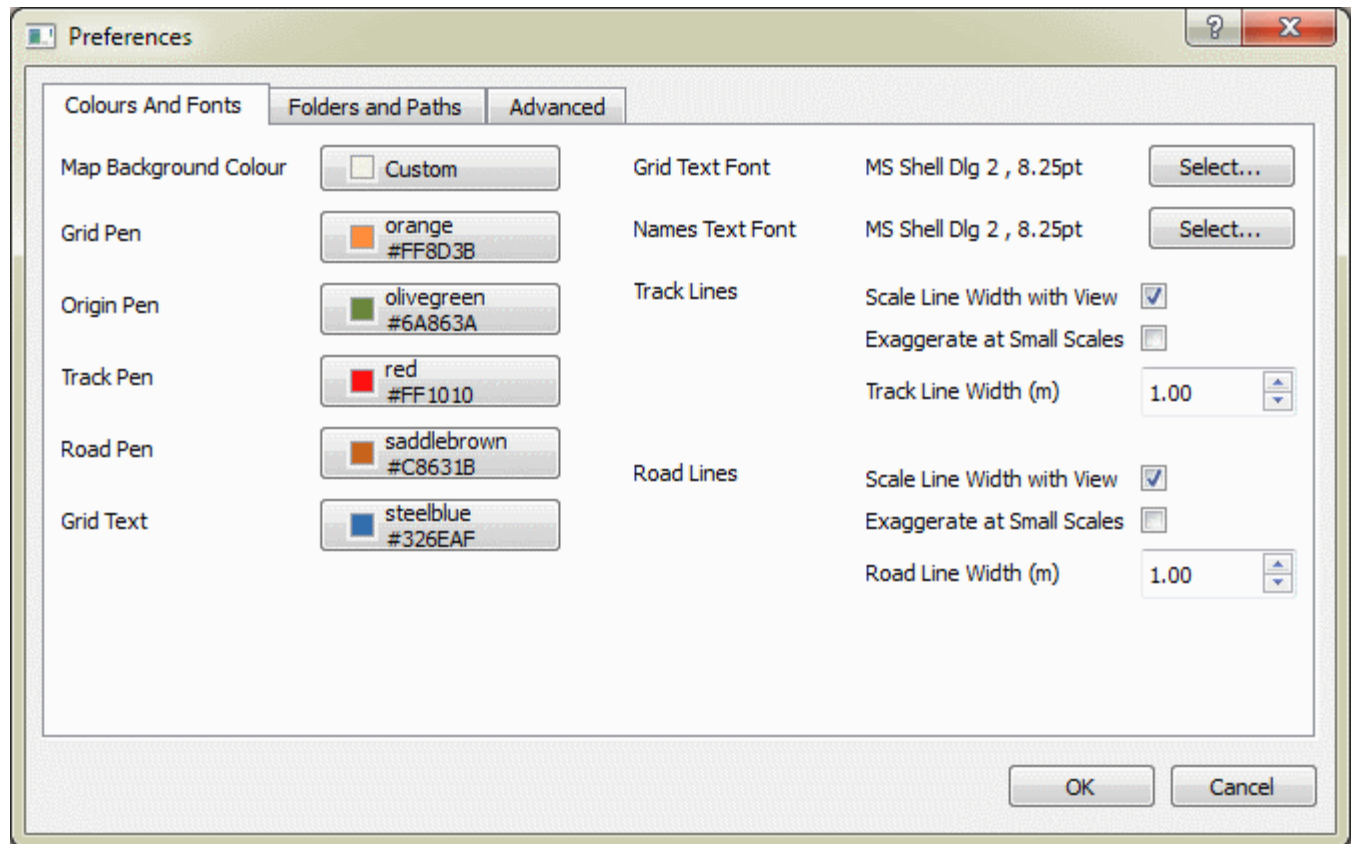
Preferences

?

X

Colours And Fonts

Folders and Paths

Advanced

Map Background Colour

Custom

Grid Pen

orange
#FF8D3B

Origin Pen

olivegreen
#6A863A

Track Pen

red
#FF1010

Road Pen

saddlebrown
#C8631B

Grid Text

steelblue
#326EAF

Grid Text Font

MS Shell Dlg 2 , 8.25pt

Select...

Names Text Font

MS Shell Dlg 2 , 8.25pt

Select...

Track Lines

Scale Line Width with View

Exaggerate at Small Scales

Track Line Width (m)

1.00

Road Lines

Scale Line Width with View

Exaggerate at Small Scales

Road Line Width (m)

1.00

OK

Cancel